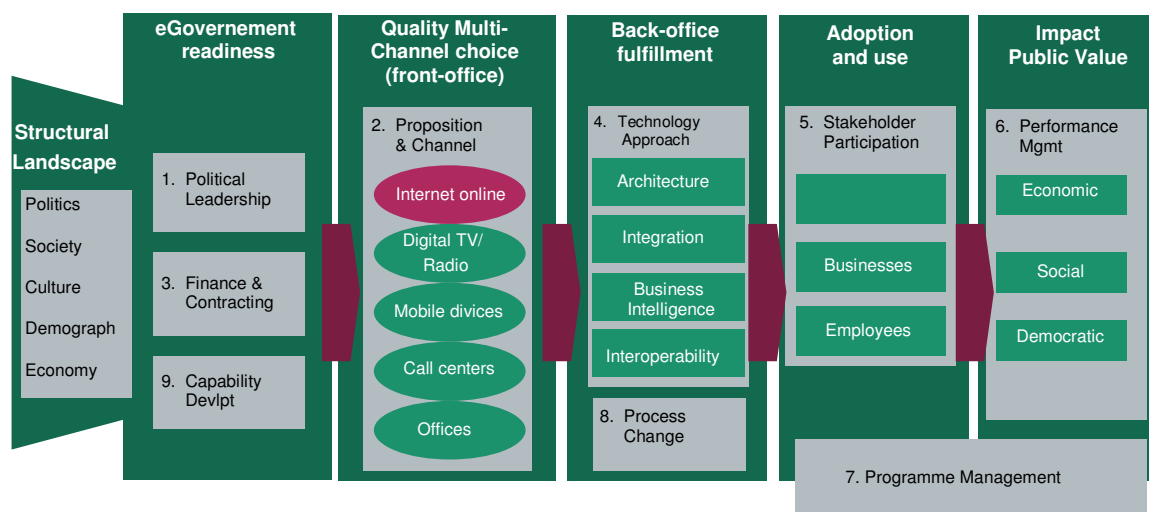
Structural Landscape

Politics

Society

Culture

Demograph

Economy

eGovernement readiness

1. Political Leadership

3. Finance & Contracting

9. Capability Devlpt

Quality Multi-Channel choice (front-office)

2. Proposition & Channel

Internet online

Digital TV/ Radio

Mobile divices

Call centers

Offices

Back-office fulfillment

4. Technology Approach

Architecture

Integration

Business Intelligence

Interoperability

8. Process Change

Adoption and use

5. Stakeholder Participation

Businesses

Employees

Impact Public Value

6. Performance Mgmt

Economic

Social

Democratic

7. Programme Management